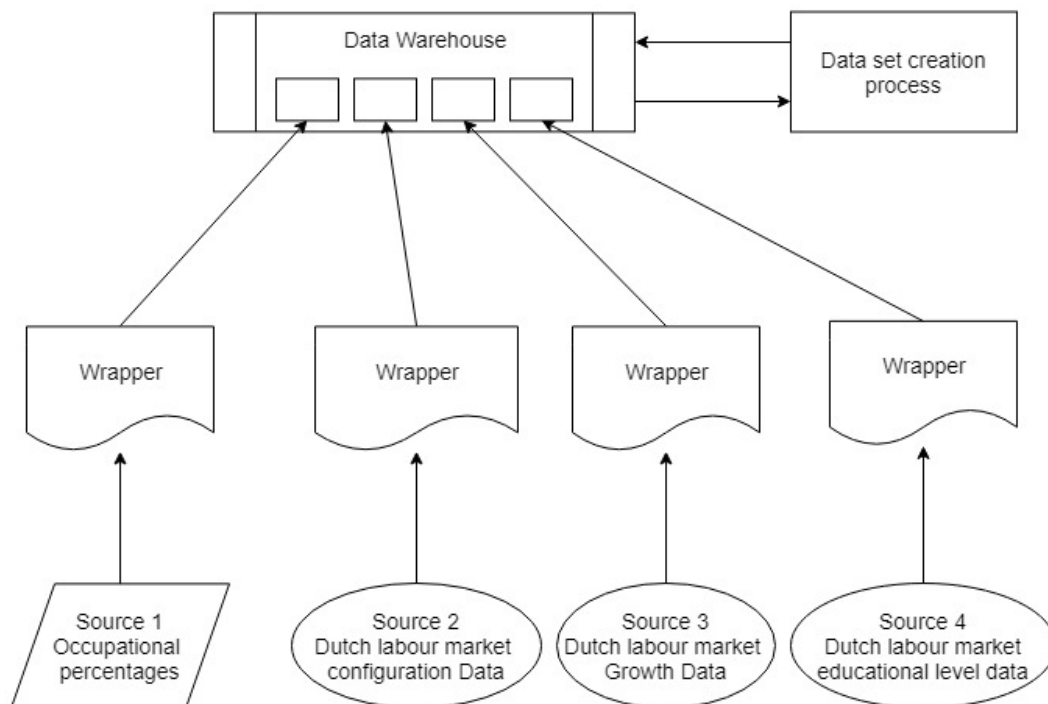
Data Warehouse

Data set creation process

Wrapper

Wrapper

Wrapper

Wrapper

Source 1
Occupational percentages

Source 2
Dutch labour market configuration Data

Source 3
Dutch labour market Growth Data

Source 4
Dutch labour market educational level data